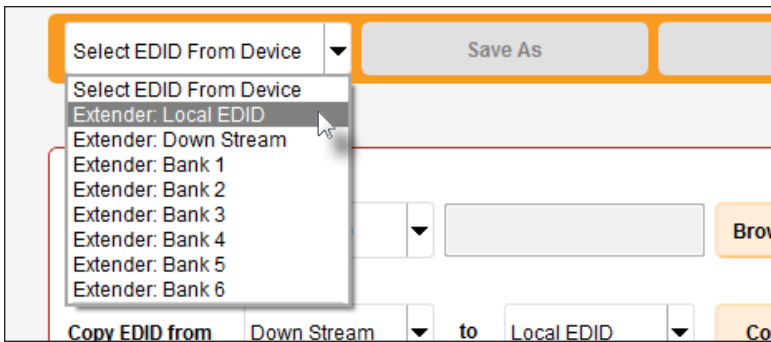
Select EDID From Device

Save As

Select EDID From Device
Extender: Local EDID
Extender: Down Stream
Extender: Bank 1
Extender: Bank 2
Extender: Bank 3
Extender: Bank 4
Extender: Bank 5
Extender: Bank 6

Brow

Copy EDID from Down Stream to Local EDID Co